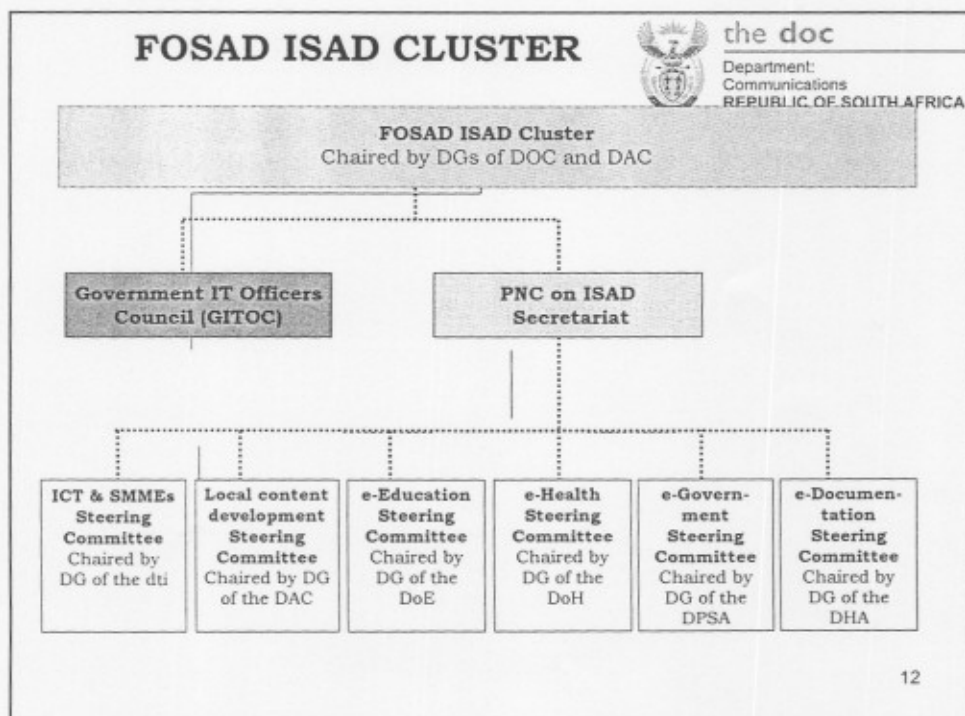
FOSAD ISAD CLUSTER

the doc

Department: Communications REPUBLIC OF SOUTH AFRICA

FOSAD ISAD Cluster
Chaired by DGs of DOC and DAC

Government IT Officers Council (GITOC)

PNC on ISAD Secretariat

ICT & SMMEs Steering Committee Chaired by DG of the dti

Local content development Steering Committee Chaired by DG of the DAC

e-Education Steering Committee Chaired by DG of the DoE

e-Health Steering Committee Chaired by DG of the DoH

e-Government Steering Committee Chaired by DG of the DPSA

e-Documentation Steering Committee Chaired by DG of the DHA

12